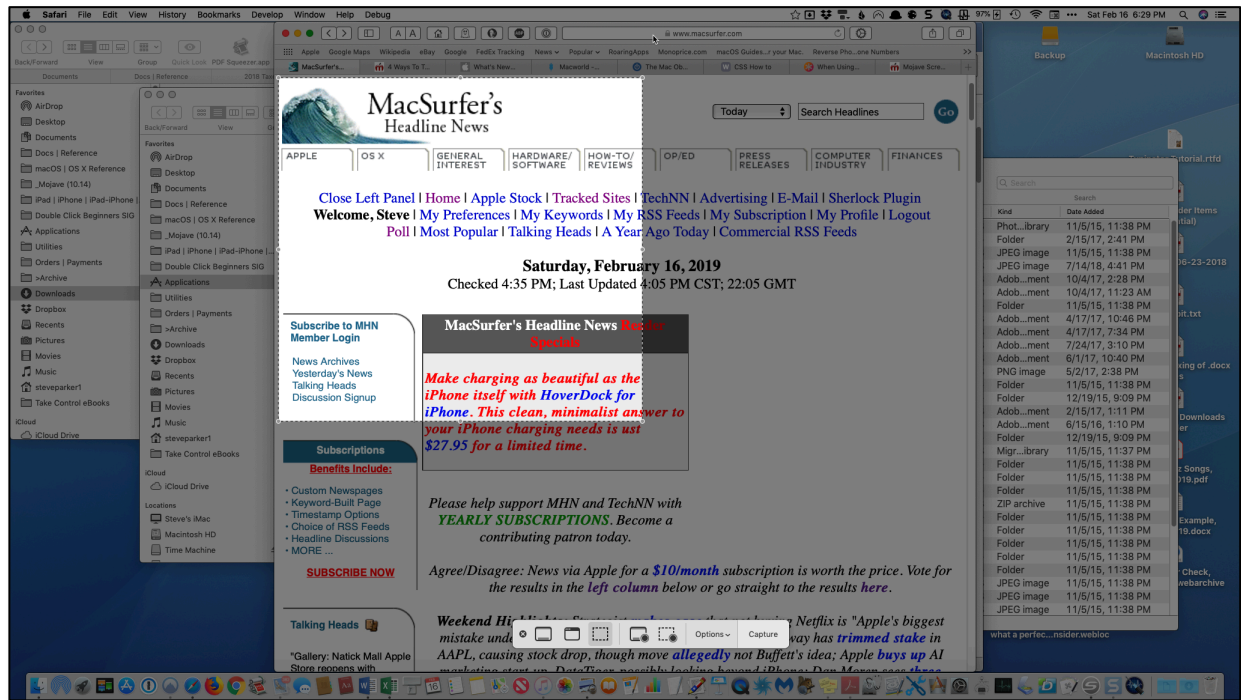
Safari File Edit View History Bookmarks Develop Window Help Debug

97% Sat Feb 16 6:29 PM

www.macsurfer.com

Apple Google Maps Wikipedia eBay Google FedEx Tracking News Popular RoaringApps Monoprice.com macOS Guides...r your Mac. Reverse Pho...one Numbers

MacSurfer's... 4 Ways To T... What's New... Macworld -... The Mac Ob... CSS How to When Using... Mojave Scre...

Back/Forward View Group Quick Look PDF Squeezer.app

Documents Docs | Reference

Favorites
AirDrop
Desktop
Documents
Docs | Reference
macOS | OS X Reference
_Mojave (10.14)
iPad | iPhone | iPad-iPhone |
Double Click Beginners SIG
Applications
Utilities
Orders | Payments
>Archive
Downloads
Dropbox
Recents
Pictures
Movies
Music
steveparker1
Take Control eBooks
iCloud
iCloud Drive

Back/Forward View

Favorites
AirDrop
Desktop
Documents
Docs | Reference
macOS | OS X Reference
_Mojave (10.14)
iPad | iPhone | iPad-iPhone |
Double Click Beginners SIG
Applications
Utilities
Orders | Payments
>Archive
Downloads
Dropbox
Recents
Pictures
Movies
Music
steveparker1
Take Control eBooks
iCloud
iCloud Drive
Locations
Steve's iMac
Macintosh HD
Time Machine

MacSurfer's Headline News

Today Search Headlines Go

APPLE | OS X | GENERAL INTEREST | HARDWARE/ SOFTWARE | HOW-TO/ REVIEWS | OP/ED | PRESS RELEASES | COMPUTER INDUSTRY | FINANCES

Close Left Panel | Home | Apple Stock | Tracked Sites | TechNN | Advertising | E-Mail | Sherlock Plugin
Welcome, Steve | My Preferences | My Keywords | My RSS Feeds | My Subscription | My Profile | Logout
Poll | Most Popular | Talking Heads | A Year Ago Today | Commercial RSS Feeds

Saturday, February 16, 2019
Checked 4:35 PM; Last Updated 4:05 PM CST; 22:05 GMT

Subscribe to MHN
Member Login

News Archives
Yesterday's News
Talking Heads
Discussion Signup

MacSurfer's Headline News Reader Specials

Make charging as beautiful as the iPhone itself with HoverDock for iPhone. This clean, minimalist answer to your iPhone charging needs is ust $27.95 for a limited time.

Subscriptions
Benefits Include:
• Custom Newspages
• Keyword-Built Page
• Timestamp Options
• Choice of RSS Feeds
• Headline Discussions
• MORE ...
SUBSCRIBE NOW

Please help support MHN and TechNN with YEARLY SUBSCRIPTIONS. Become a contributing patron today.

Agree/Disagree: News via Apple for a $10/month subscription is worth the price. Vote for the results in the left column below or go straight to the results here.

Talking Heads

"Gallery: Natick Mall Apple Store reopens with

Weekend Highlights: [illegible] Netflix is "Apple's biggest mistake unde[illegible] way has trimmed stake in AAPL, causing stock drop, though move allegedly not Buffett's idea; Apple buys up AI

Options Capture

Backup Macintosh HD

Search
Kind Date Added
Phot...ibrary 11/5/15, 11:38 PM
Folder 2/15/17, 2:41 PM
JPEG image 11/5/15, 11:38 PM
JPEG image 7/14/18, 4:41 PM
Adob...ment 10/4/17, 2:28 PM
Adob...ment 10/4/17, 11:23 AM
Folder 11/5/15, 11:38 PM
Adob...ment 4/17/17, 10:46 PM
Adob...ment 4/17/17, 7:34 PM
Adob...ment 7/24/17, 3:10 PM
Adob...ment 6/1/17, 10:40 PM
PNG image 5/2/17, 2:38 PM
Folder 11/5/15, 11:38 PM
Folder 12/19/15, 9:09 PM
Adob...ment 2/15/17, 1:11 PM
Adob...ment 6/15/16, 1:10 PM
Folder 12/19/15, 9:09 PM
Migr...ibrary 11/5/15, 11:37 PM
Folder 11/5/15, 11:38 PM
Folder 11/5/15, 11:38 PM
Folder 11/5/15, 11:38 PM
ZIP archive 11/5/15, 11:38 PM
Folder 11/5/15, 11:38 PM
Folder 11/5/15, 11:38 PM
Folder 11/5/15, 11:38 PM
Folder 11/5/15, 11:38 PM
Folder 11/5/15, 11:38 PM
JPEG image 11/5/15, 11:38 PM
JPEG image 11/5/15, 11:38 PM
JPEG image 11/5/15, 11:38 PM

utorial.rtfd
der Items tial)
06-23-2018
pit.txt
xing of .docx
Downloads er
z Songs, 019.pdf
Example, 19.docx
Check, webarchive
what a perfec...nsider.webloc